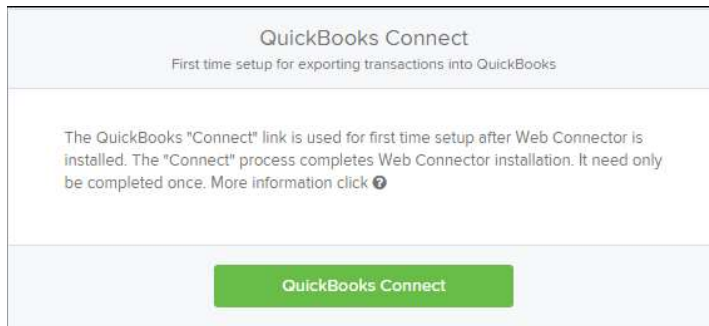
QuickBooks Connect
First time setup for exporting transactions into QuickBooks

The QuickBooks "Connect" link is used for first time setup after Web Connector is installed. The "Connect" process completes Web Connector installation. It need only be completed once. More information click

QuickBooks Connect